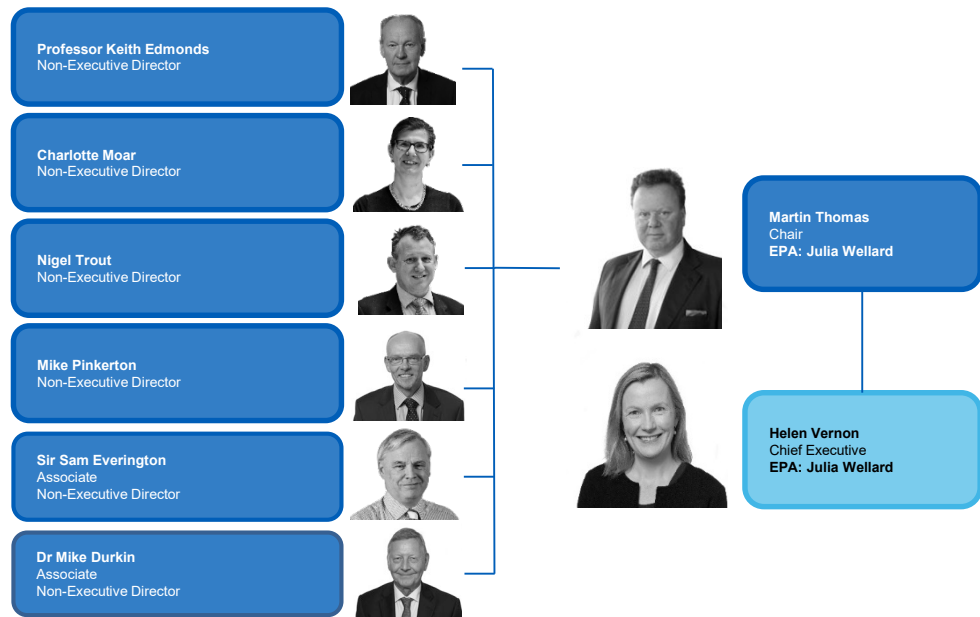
Professor Keith Edmonds
Non-Executive Director

Charlotte Moar
Non-Executive Director

Nigel Trout
Non-Executive Director

Mike Pinkerton
Non-Executive Director

Sir Sam Everington
Associate
Non-Executive Director

Dr Mike Durkin
Associate
Non-Executive Director

Martin Thomas
Chair
EPA: Julia Wellard

Helen Vernon
Chief Executive
EPA: Julia Wellard